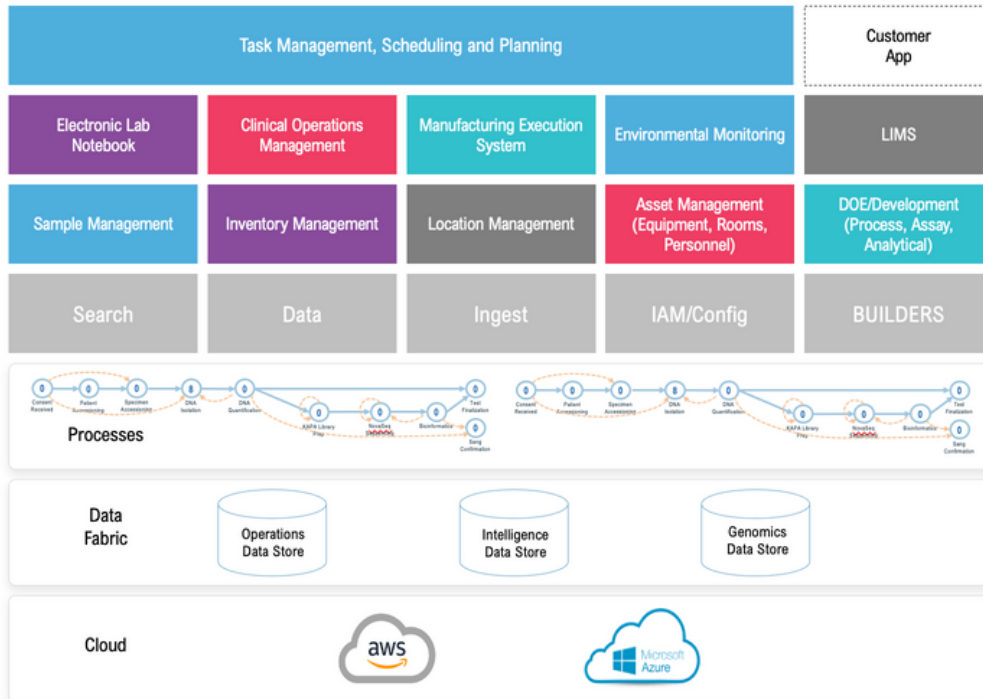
Task Management, Scheduling and Planning

Customer App

Electronic Lab Notebook

Clinical Operations Management

Manufacturing Execution System

Environmental Monitoring

LIMS

Sample Management

Inventory Management

Location Management

Asset Management (Equipment, Rooms, Personnel)

DOE/Development (Process, Assay, Analytical)

Search

Data

Ingest

IAM/Config

BUILDERS

Consent Received | Patient Accessioning | Specimen Accessioning | DNA Isolation | DNA Quantification | KAPA Library Prep | NovaSeq Sequencing | Bioinformatics | Test Finalization | Sang Confirmation

Processes

Consent Received | Patient Accessioning | Specimen Accessioning | DNA Isolation | DNA Quantification | KAPA Library Prep | NovaSeq Sequencing | Bioinformatics | Test Finalization | Sang Confirmation

Data Fabric

Operations Data Store

Intelligence Data Store

Genomics Data Store

Cloud

aws

Microsoft Azure